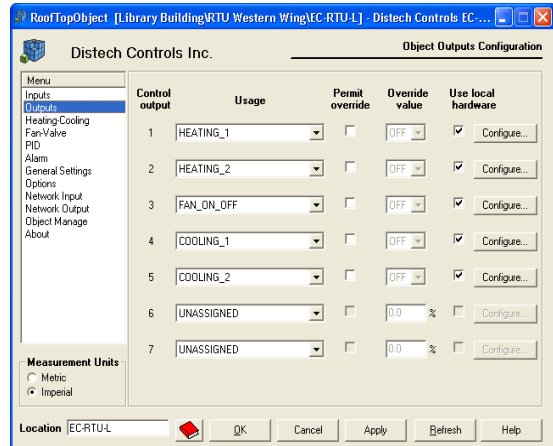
RoofTopObject [Library Building\RTU Western Wing\EC-RTU-L] - Distech Controls EC-...

Distech Controls Inc.

Object Outputs Configuration

Menu
Inputs
Outputs
Heating-Cooling
Fan-Valve
PID
Alarm
General Settings
Options
Network Input
Network Output
Object Manage
About

| Control output | Usage | Permit override | Override value | Use local hardware | |
|---|---|---|---|---|---|
| 1 | HEATING_1 | | OFF | | Configure... |
| 2 | HEATING_2 | | OFF | | Configure... |
| 3 | FAN_ON_OFF | | OFF | | Configure... |
| 4 | COOLING_1 | | OFF | | Configure... |
| 5 | COOLING_2 | | OFF | | Configure... |
| 6 | UNASSIGNED | | 0.0 % | | Configure... |
| 7 | UNASSIGNED | | 0.0 % | | Configure... |

Measurement Units
Metric
Imperial

Location EC-RTU-L

OK Cancel Apply Refresh Help